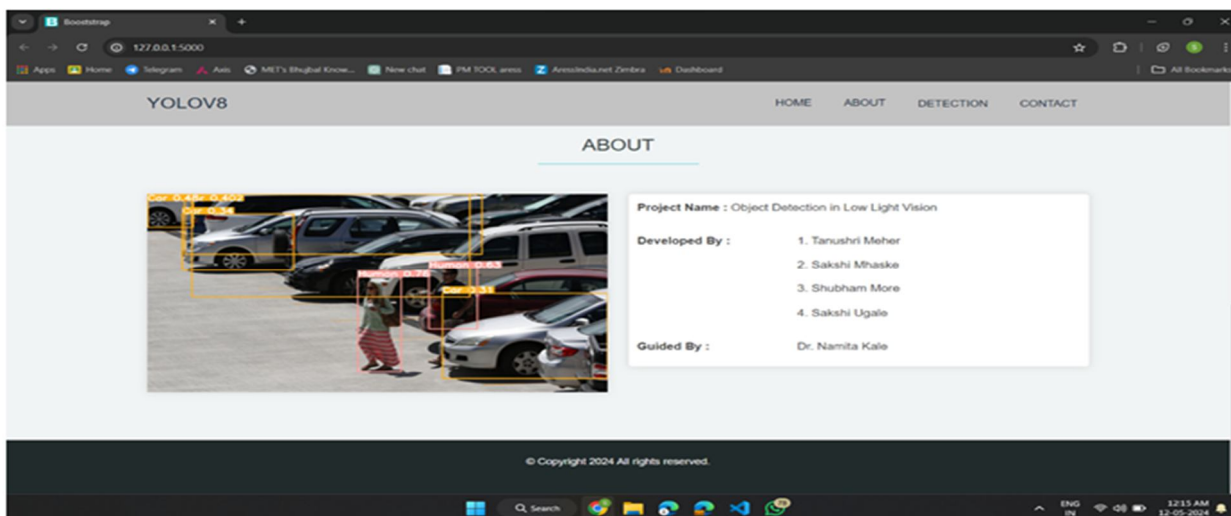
Bootstrap

127.0.0.1:5000

Apps Home Telegram Axis MET's Bhujbal Know... New chat PM TOOL aress AressIndia.net Zimbra Dashboard

All Bookmarks

YOLOV8

HOME ABOUT DETECTION CONTACT

ABOUT

Car 0.45 Car 0.502
Car 0.34
Human 0.74
Human 0.63
Car 0.31

Project Name : Object Detection in Low Light Vision

Developed By : 1. Tanushri Meher
2. Sakshi Mhaske
3. Shubham More
4. Sakshi Ugale

Guided By : Dr. Namita Kale

© Copyright 2024 All rights reserved.

Search

ENG IN

12:15 AM
12-05-2024